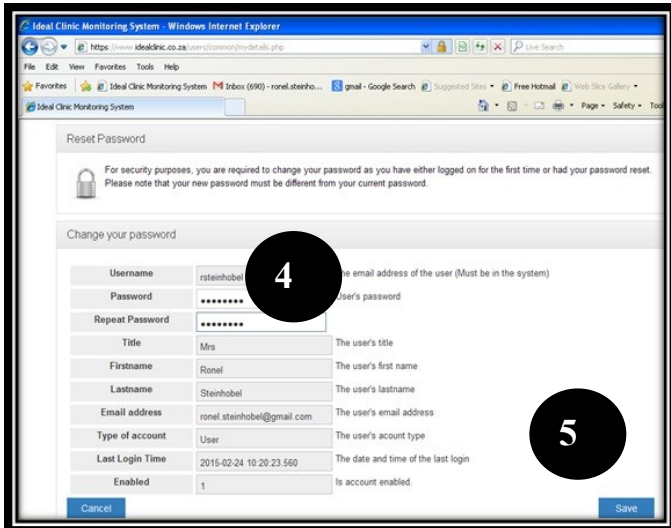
Ideal Clinic Monitoring System - Windows Internet Explorer

https://www.idealclinic.co.za/users/common/mydetails.php

Live Search

File Edit View Favorites Tools Help

Favorites | Ideal Clinic Monitoring System | Inbox (690) - ronel.steinho... | gmail - Google Search | Suggested Sites ▾ | Free Hotmail | Web Slice Gallery ▾

Ideal Clinic Monitoring System

Page ▾ Safety ▾ Tool

Reset Password

For security purposes, you are required to change your password as you have either logged on for the first time or had your password reset. Please note that your new password must be different from your current password.

Change your password

| | | |
|---|---|---|
| Username | rsteinhobel | The email address of the user (Must be in the system) |
| Password | ••••••••• | User's password |
| Repeat Password | ••••••••• | |
| Title | Mrs | The user's title |
| Firstname | Ronel | The user's first name |
| Lastname | Steinhobel | The user's lastname |
| Email address | ronel.steinhobel@gmail.com | The user's email address |
| Type of account | User | The user's acount type |
| Last Login Time | 2015-02-24 10:20:23.560 | The date and time of the last login |
| Enabled | 1 | Is account enabled. |

4

5

Cancel

Save